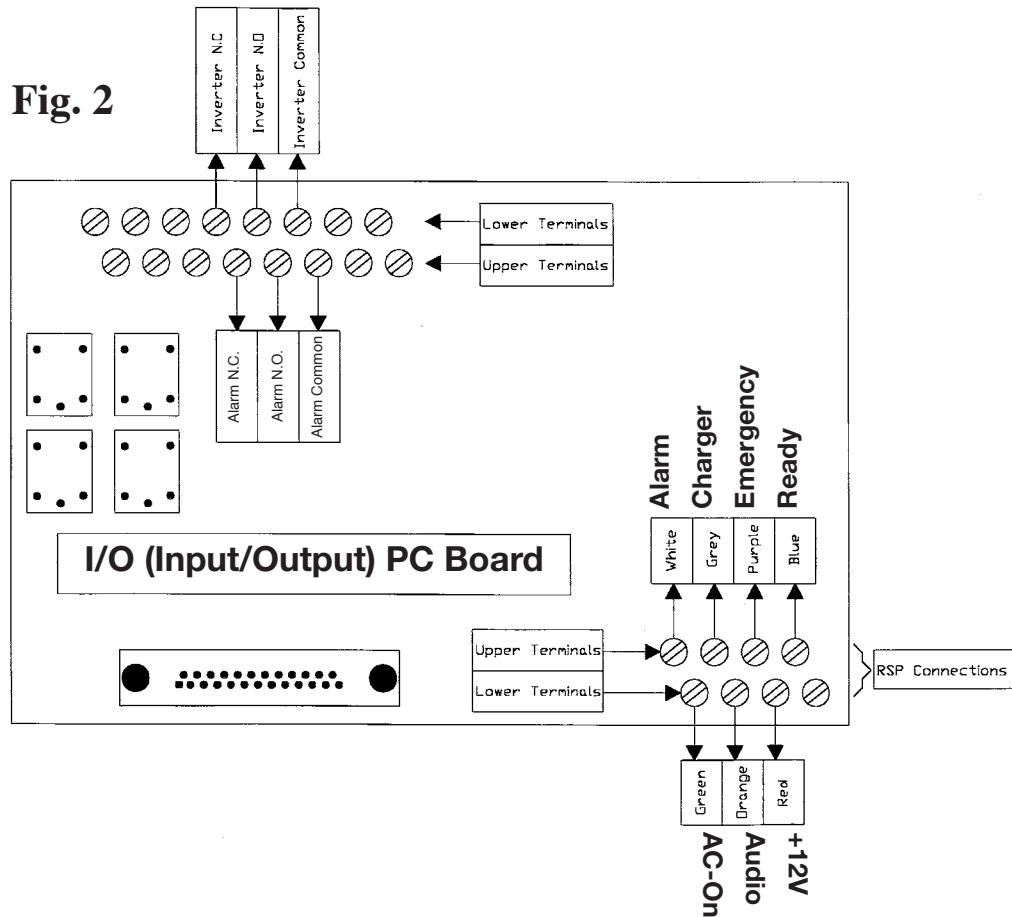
Fig. 2

Inverter N.C
Inverter N.O
Inverter Common

Lower Terminals
Upper Terminals

Alarm N.C.
Alarm N.O.
Alarm Common

Alarm
Charger
Emergency
Ready

White
Grey
Purple
Blue

I/O (Input/Output) PC Board

Upper Terminals
Lower Terminals

RSP Connections

Green
Orange
Red

AC-On
Audio
+12V